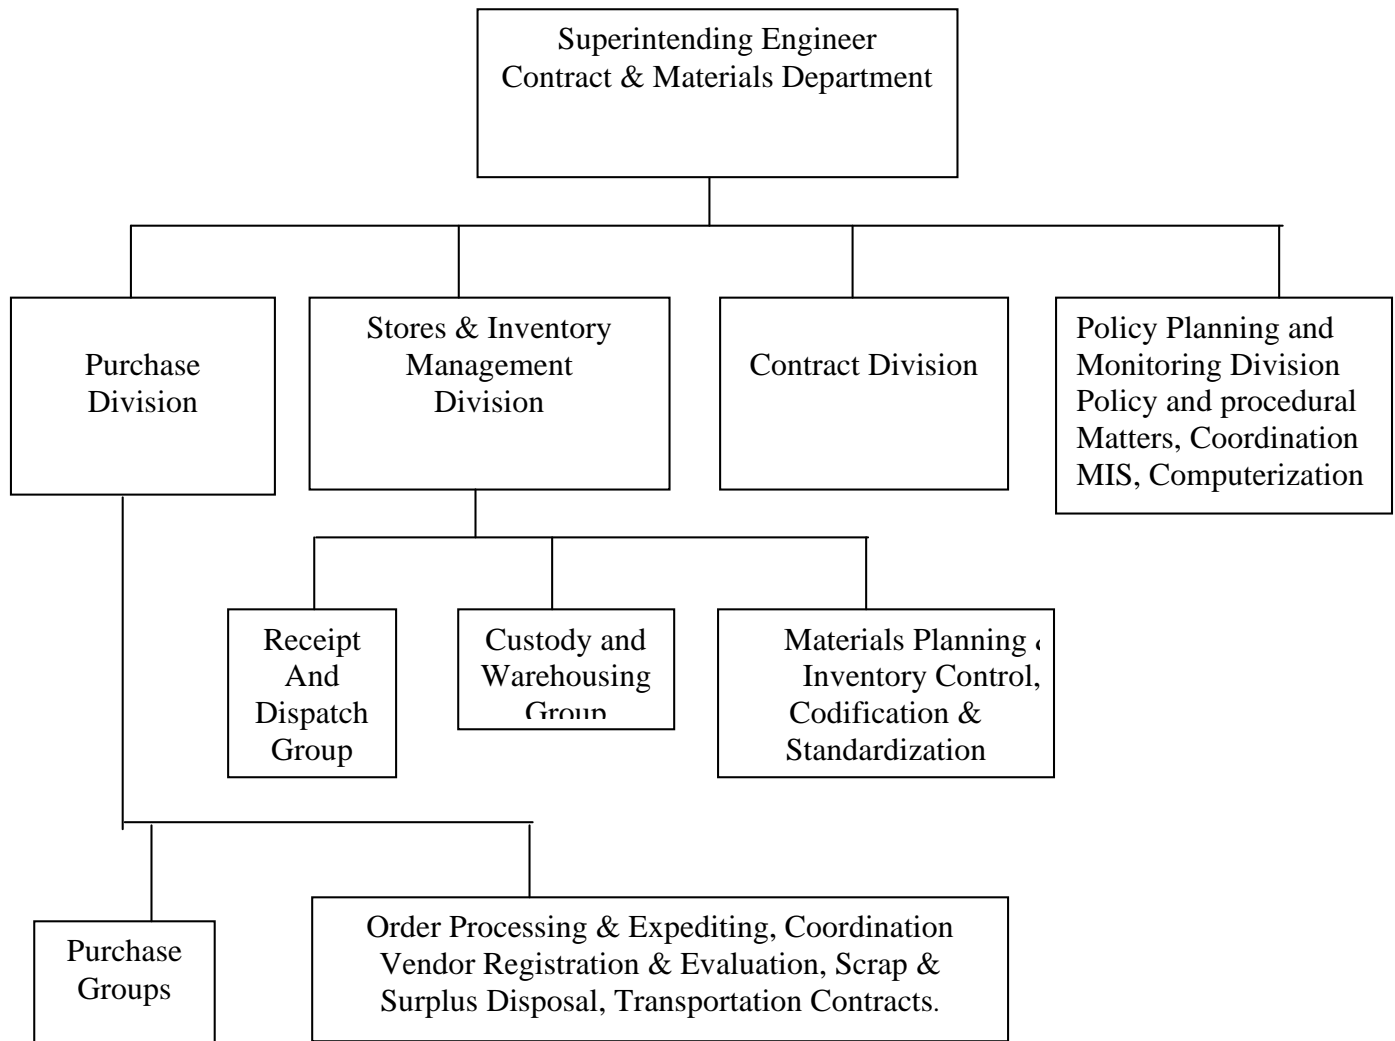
Superintending Engineer
Contract & Materials Department

Purchase Division

Stores & Inventory Management Division

Contract Division

Policy Planning and Monitoring Division Policy and procedural Matters, Coordination MIS, Computerization

Receipt And Dispatch Group

Custody and Warehousing Group

Materials Planning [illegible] Inventory Control, Codification & Standardization

Purchase Groups

Order Processing & Expediting, Coordination Vendor Registration & Evaluation, Scrap & Surplus Disposal, Transportation Contracts.